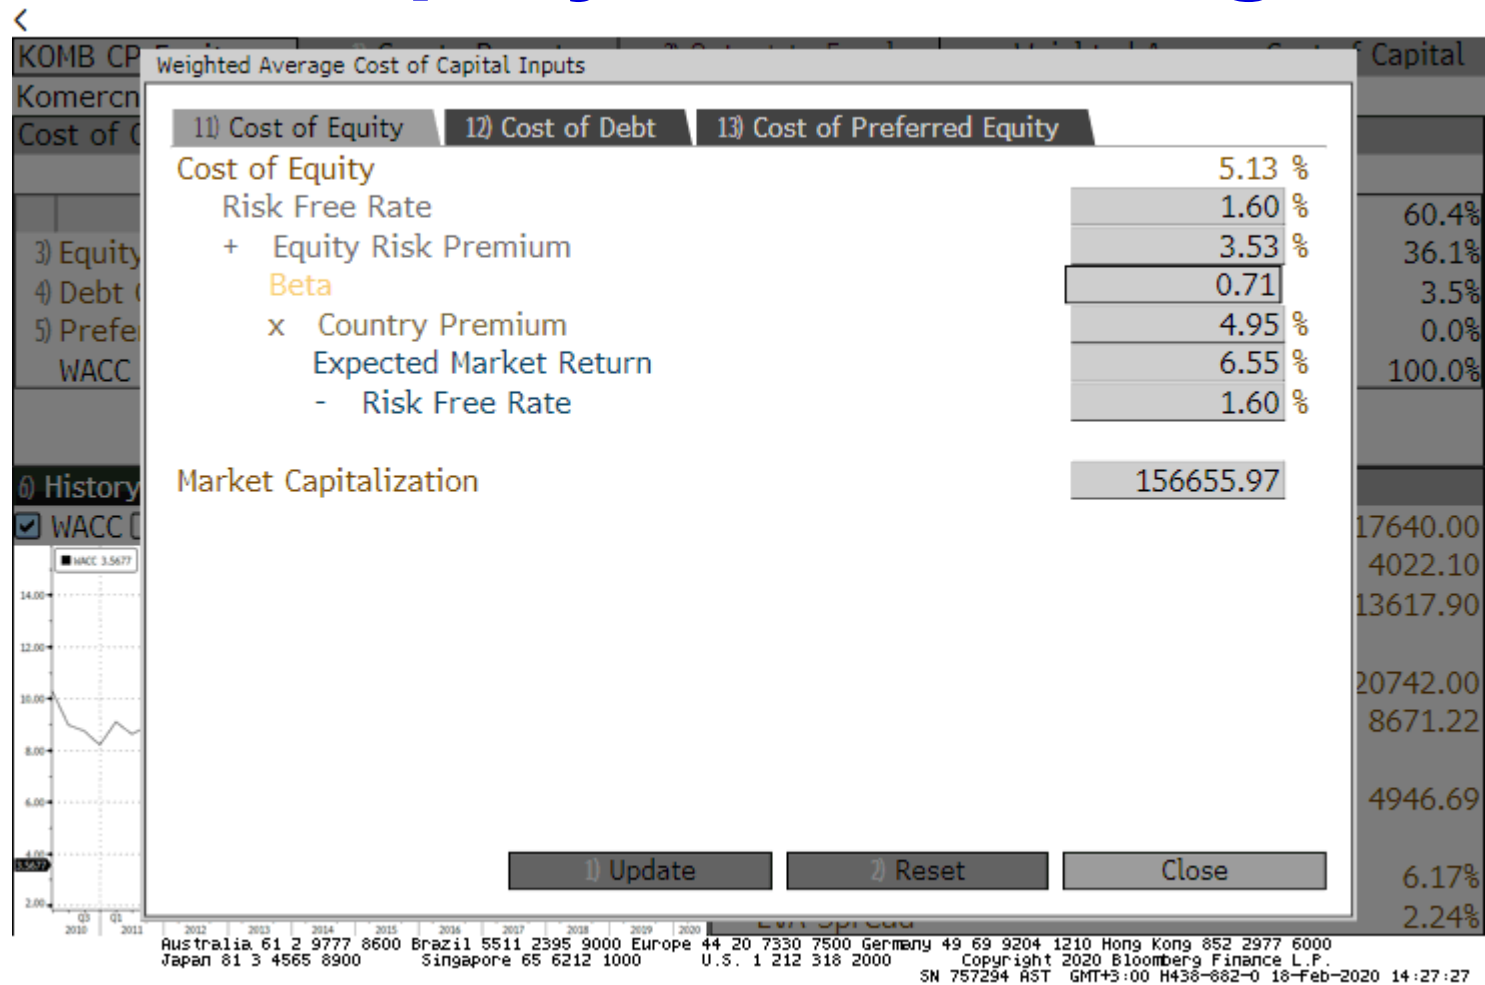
KOMB CP
Komercn
Cost of

3) Equity
4) Debt
5) Prefe
WACC

6) History
WACC
WACC 3.5677
14.00
12.00
10.00
8.00
6.00
3.5677
2.00
Q3 2010
Q1 2011
2012
2013
2014
2015
2016
2017
2018
2019
2020

Capital
60.4%
36.1%
3.5%
0.0%
100.0%
17640.00
4022.10
13617.90
20742.00
8671.22
4946.69
6.17%
2.24%

Weighted Average Cost of Capital Inputs

11) Cost of Equity | 12) Cost of Debt | 13) Cost of Preferred Equity

| | |
|---|---|
| Cost of Equity | 5.13 % |
| Risk Free Rate | 1.60 % |
| + Equity Risk Premium | 3.53 % |
| Beta | 0.71 |
| x Country Premium | 4.95 % |
| Expected Market Return | 6.55 % |
| - Risk Free Rate | 1.60 % |

Market Capitalization 156655.97

1) Update 2) Reset Close

Australia 61 2 9777 8600 Brazil 5511 2395 9000 Europe 44 20 7330 7500 Germany 49 69 9204 1210 Hong Kong 852 2977 6000
Japan 81 3 4565 8900 Singapore 65 6212 1000 U.S. 1 212 318 2000 Copyright 2020 Bloomberg Finance L.P.
SN 757294 AST GMT+3:00 H438-882-0 18-Feb-2020 14:27:27